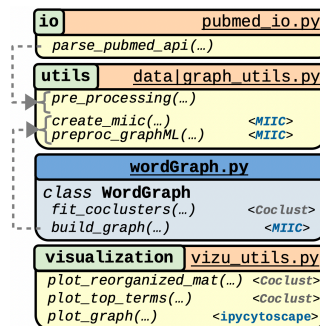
io pubmed_io.py
parse_pubmed_api(…)

utils data|graph_utils.py
pre_processing(…)
create_miic(…) <MIIC>
preproc_graphML(…) <MIIC>

wordGraph.py
class WordGraph
fit_coclusters(…) <Coclust>
build_graph(…) <MIIC>

visualization vizu_utils.py
plot_reorganized_mat(…) <Coclust>
plot_top_terms(…) <Coclust>
plot_graph(…) <ipycytoscape>